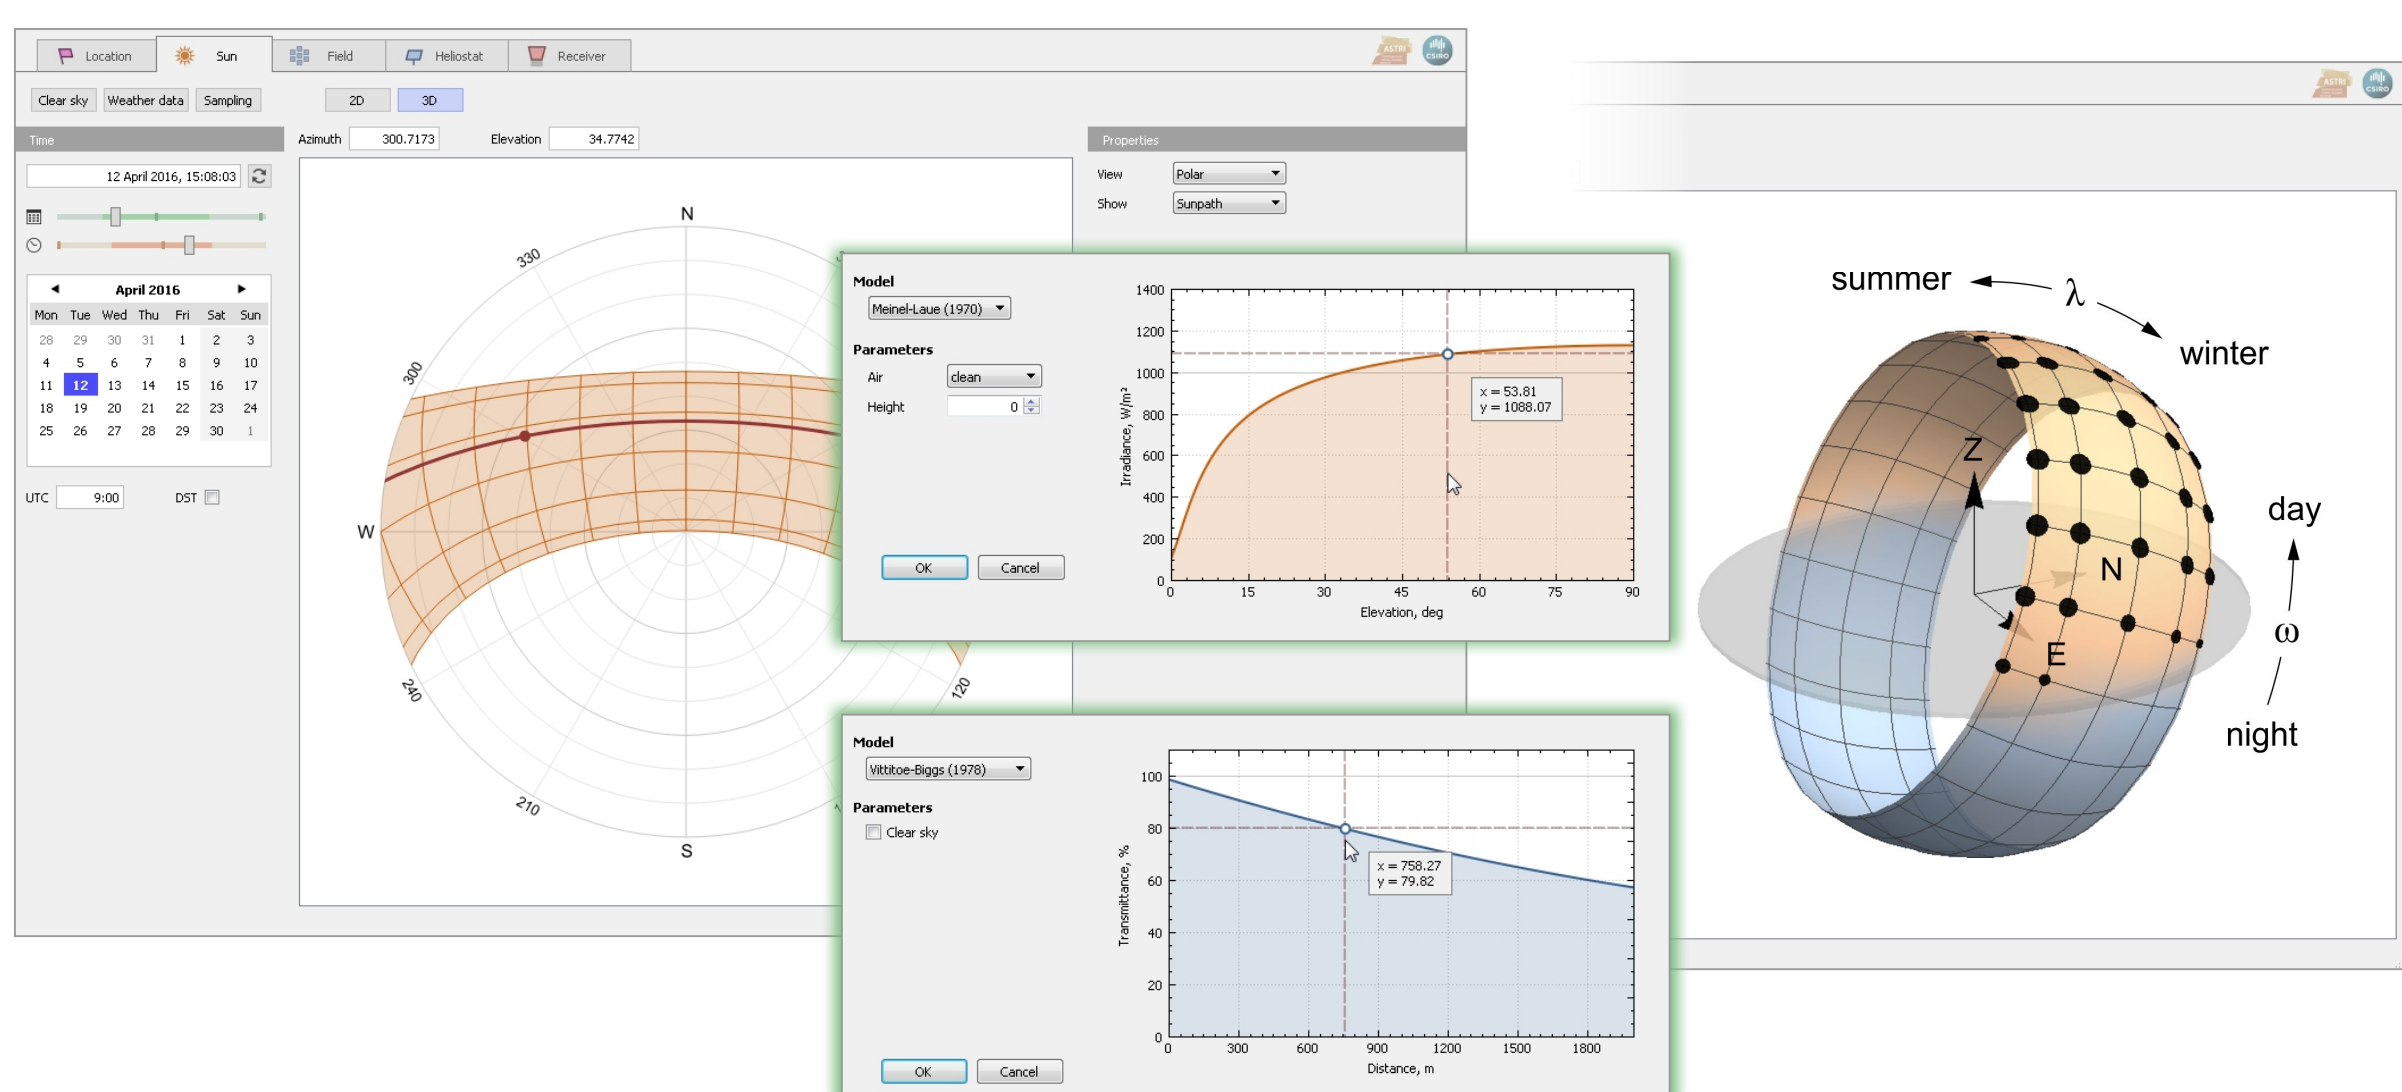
Location Sun Field Heliostat Receiver

Clear sky Weather data Sampling 2D 3D

Time

Azimuth 300.7173 Elevation 34.7742

Properties

View Polar

Show Sunpath

12 April 2016, 15:08:03

April 2016

| Mon | Tue | Wed | Thu | Fri | Sat | Sun |
|---|---|---|---|---|---|---|
| 28 | 29 | 30 | 31 | 1 | 2 | 3 |
| 4 | 5 | 6 | 7 | 8 | 9 | 10 |
| 11 | 12 | 13 | 14 | 15 | 16 | 17 |
| 18 | 19 | 20 | 21 | 22 | 23 | 24 |
| 25 | 26 | 27 | 28 | 29 | 30 | 1 |

UTC 9:00 DST

N 330 300 W 240 210 S 120

Model
Meinel-Laue (1970)
Parameters
Air clean
Height 0
OK Cancel

1400 1200 1000 800 600 400 200 0
Irradiance, W/m²
x = 53.81
y = 1088.07
0 15 30 45 60 75 90
Elevation, deg

Model
Vittitoe-Biggs (1978)
Parameters
Clear sky
OK Cancel

100 80 60 40 20 0
Transmittance, %
x = 758.27
y = 79.82
0 300 600 900 1200 1500 1800
Distance, m

summer λ winter
Z
N
E
day
ω
night